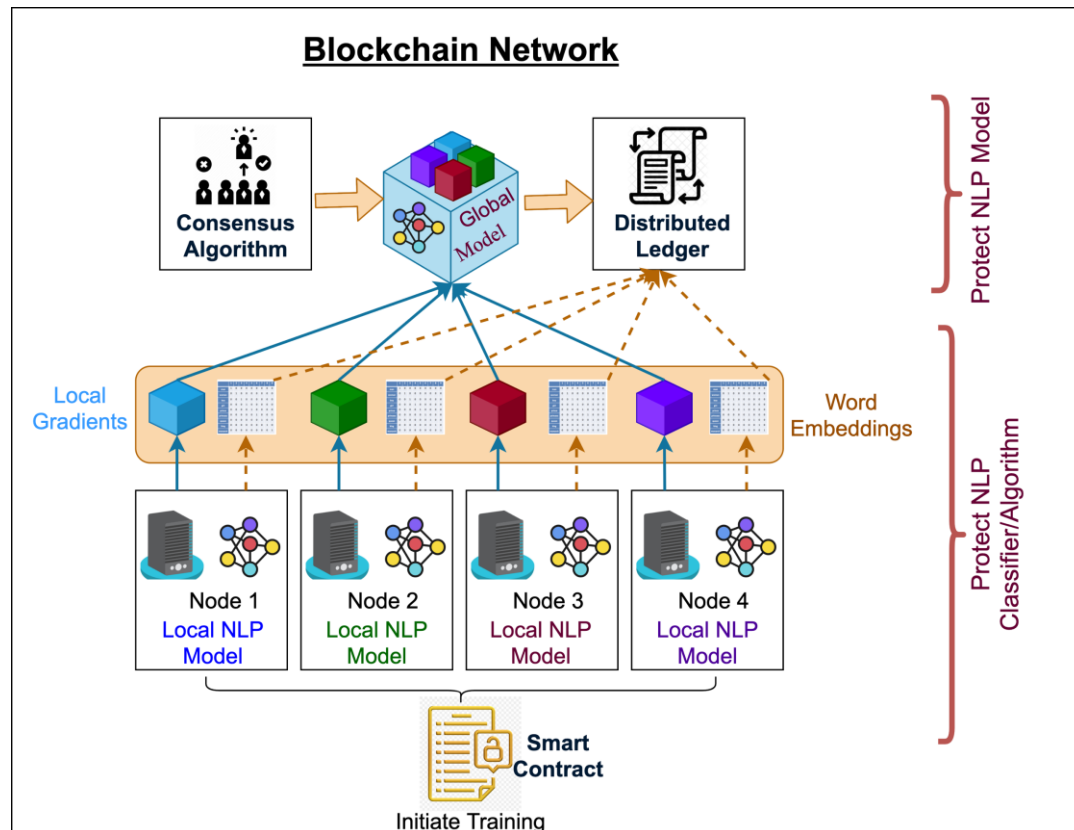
Blockchain Network

Consensus Algorithm

Global Model

Distributed Ledger

Protect NLP Model

Local Gradients

Word Embeddings

Node 1
Local NLP Model

Node 2
Local NLP Model

Node 3
Local NLP Model

Node 4
Local NLP Model

Protect NLP Classifier/Algorithm

Smart Contract

Initiate Training